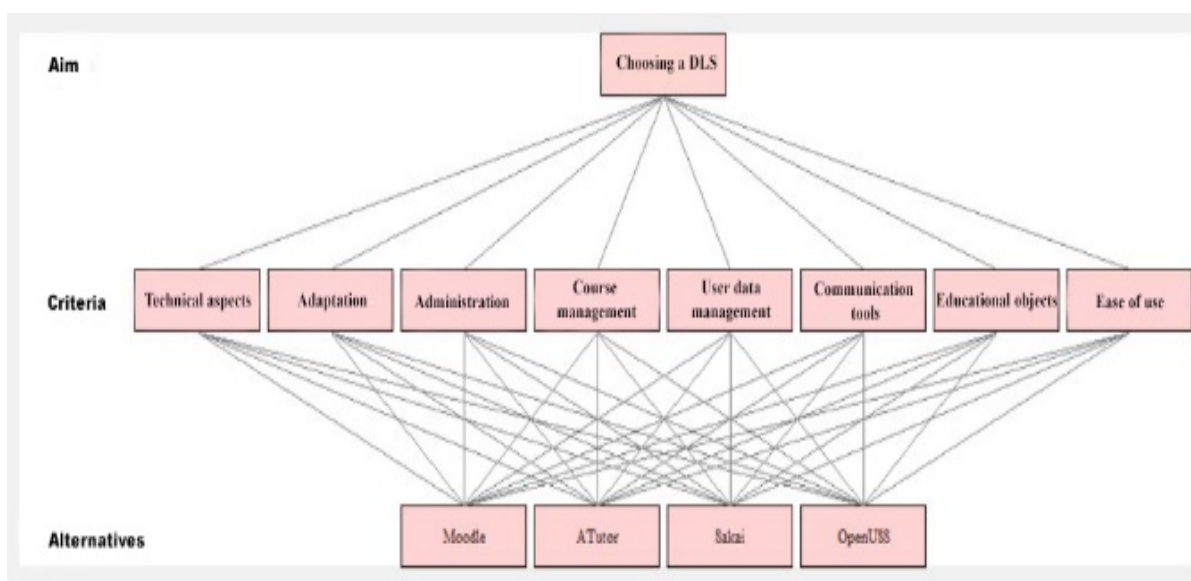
Aim

Choosing a DLS

Criteria

Technical aspects

Adaptation

Administration

Course management

User data management

Communication tools

Educational objects

Ease of use

Alternatives

Moodle

ATutor

Sakai

OpenUSS